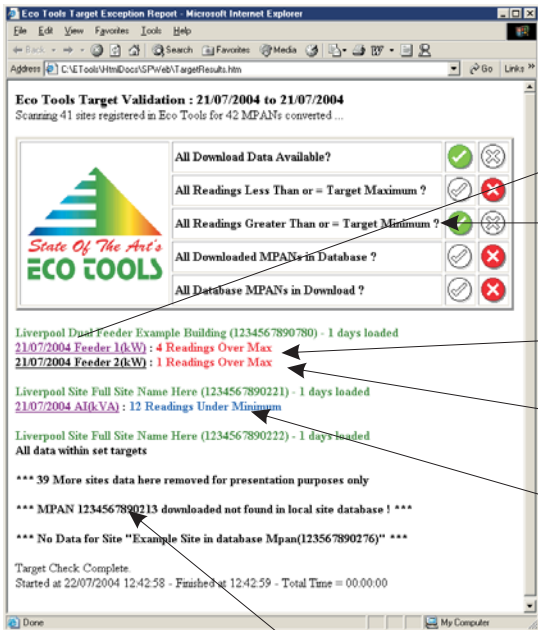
Eco Tools Target Exception Report - Microsoft Internet Explorer

File Edit View Favorites Tools Help

Back Search Favorites Media

Address C:\ETools\HtmlDocs\SPWeb\TargetResults.htm Go Links

Eco Tools Target Validation : 21/07/2004 to 21/07/2004
Scanning 41 sites registered in Eco Tools for 42 MPANs converted ...

State Of The Art's ECO TOOLS

All Download Data Available?
All Readings Less Than or = Target Maximum ?
All Readings Greater Than or = Target Minimum ?
All Downloaded MPANs in Database ?
All Database MPANs in Download ?

Liverpool Dual Feeder Example Building (1234567890780) - 1 days loaded
21/07/2004 Feeder 1(kW) : 4 Readings Over Max
21/07/2004 Feeder 2(kW) : 1 Readings Over Max

Liverpool Site Full Site Name Here (1234567890221) - 1 days loaded
21/07/2004 AI(kVA) : 12 Readings Under Minimum

Liverpool Site Full Site Name Here (1234567890222) - 1 days loaded
All data within set targets

*** 39 More sites data here removed for presentation purposes only

*** MPAN 1234567890213 downloaded not found in local site database ! ***

*** No Data for Site "Example Site in database Mpan(123567890276)" ***

Target Check Complete.
Started at 22/07/2004 12:42:58 - Finished at 12:42:59 - Total Time = 00:00:00

Done My Computer